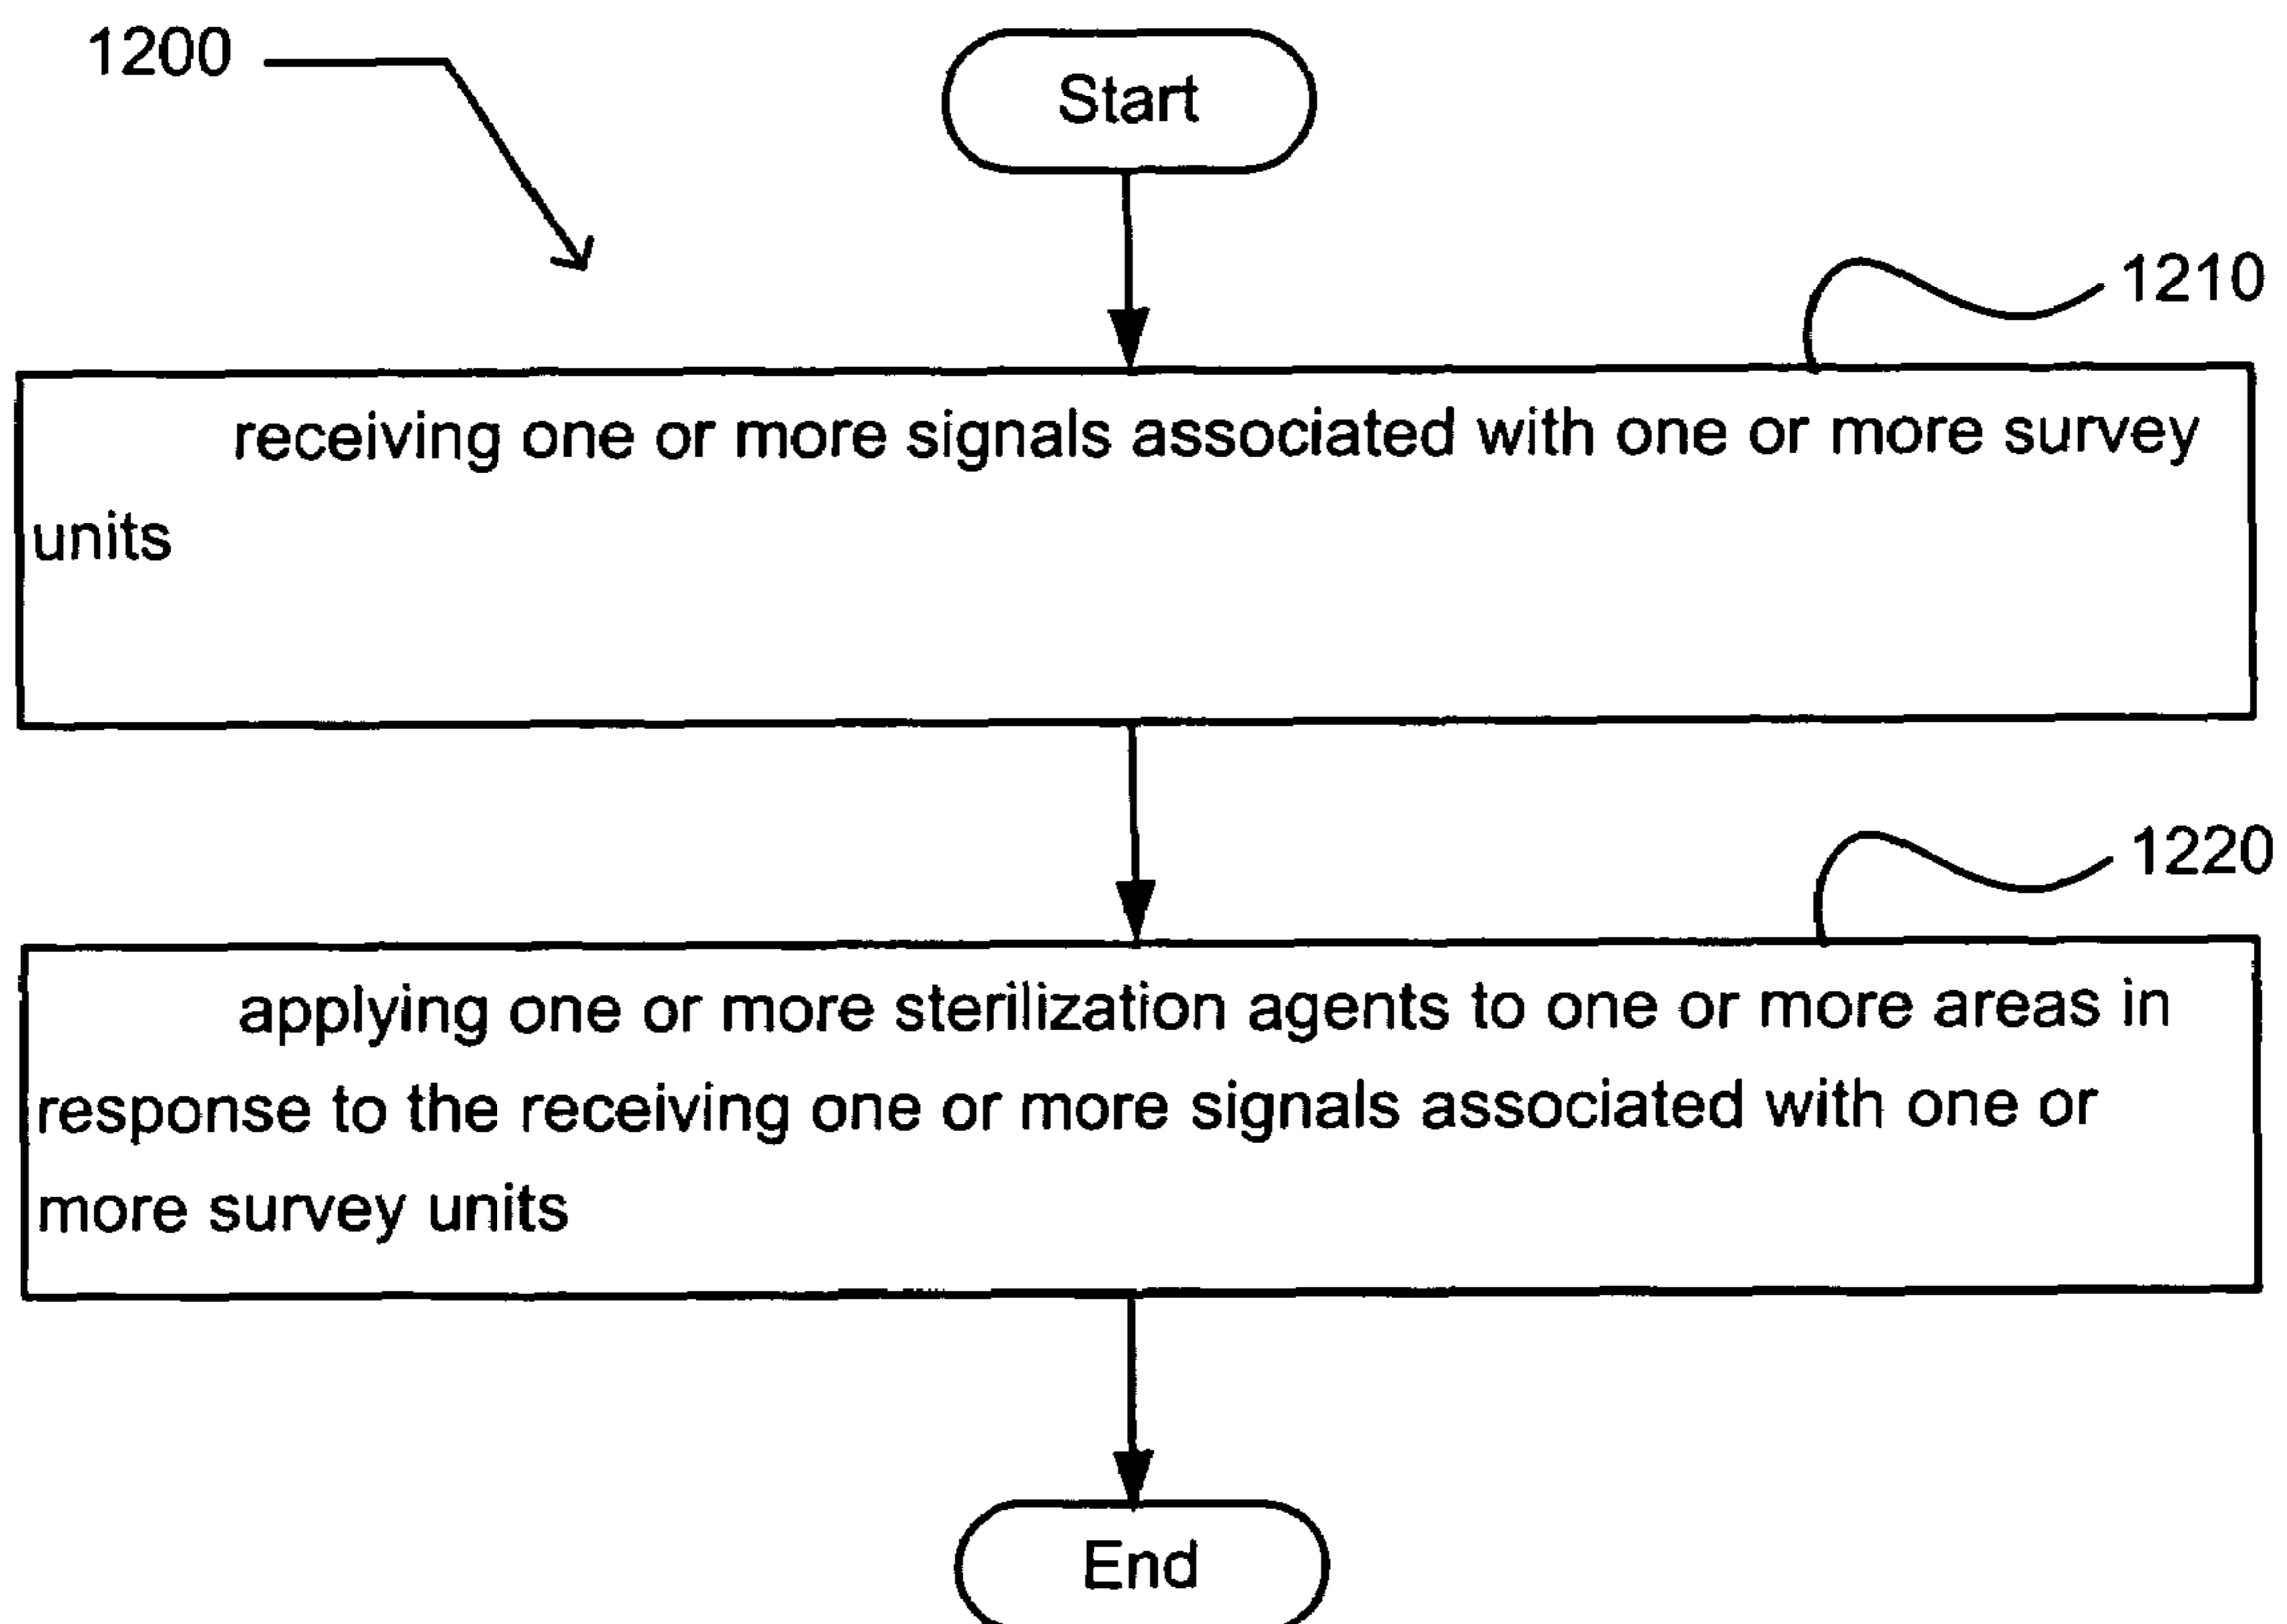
1200

Start

1210

receiving one or more signals associated with one or more survey units

1220

applying one or more sterilization agents to one or more areas in response to the receiving one or more signals associated with one or more survey units

End